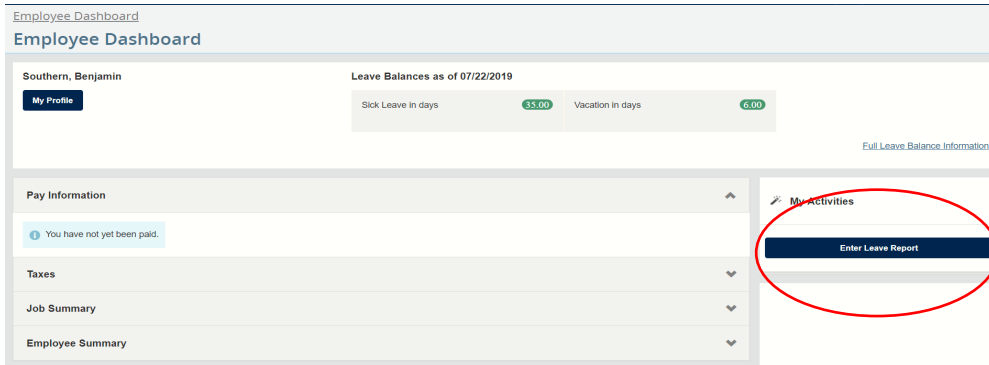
Employee Dashboard

Employee Dashboard

Southern, Benjamin

My Profile

Leave Balances as of 07/22/2019

Sick Leave in days 35.00

Vacation in days 6.00

Full Leave Balance Information

Pay Information

You have not yet been paid.

Taxes

Job Summary

Employee Summary

My Activities

Enter Leave Report